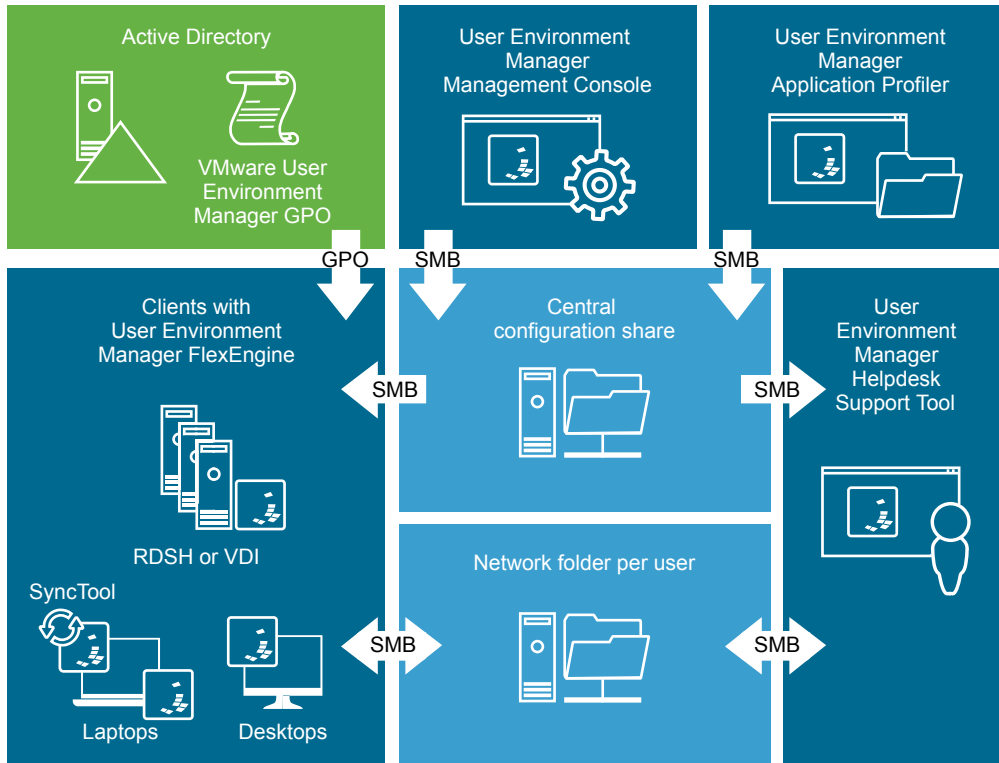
Active Directory

VMware User Environment Manager GPO

User Environment Manager Management Console

User Environment Manager Application Profiler

GPO

SMB

SMB

Clients with User Environment Manager FlexEngine

Central configuration share

User Environment Manager Helpdesk Support Tool

SMB

SMB

RDSH or VDI

SyncTool

Laptops

Desktops

Network folder per user

SMB

SMB